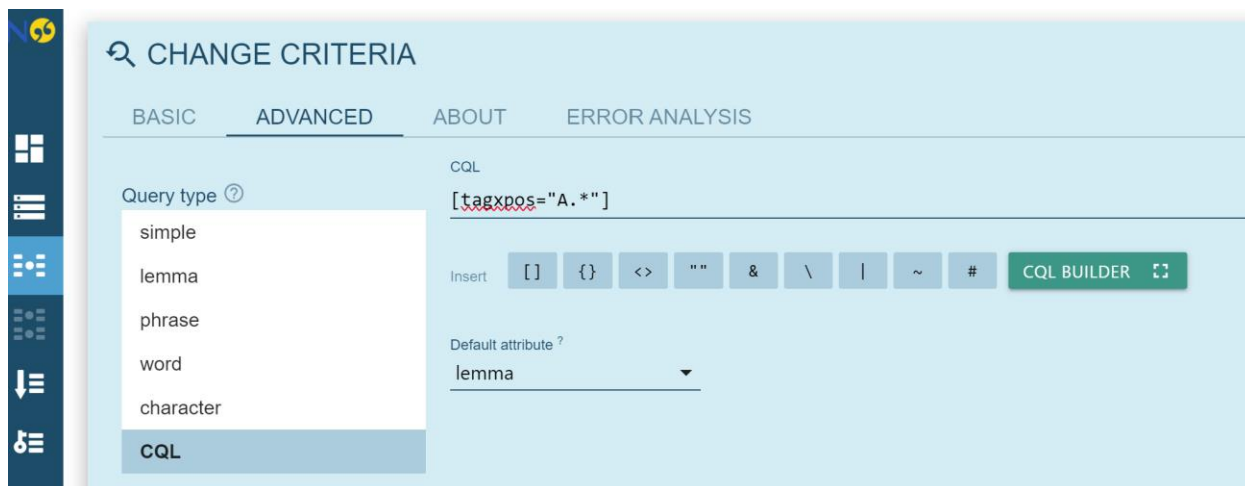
CHANGE CRITERIA

BASIC ADVANCED ABOUT ERROR ANALYSIS

Query type ?

simple

lemma

phrase

word

character

CQL

CQL

[tagxpos="A.*"]

Insert [] {} <> "" & \ | ~ # CQL BUILDER

Default attribute ?

lemma